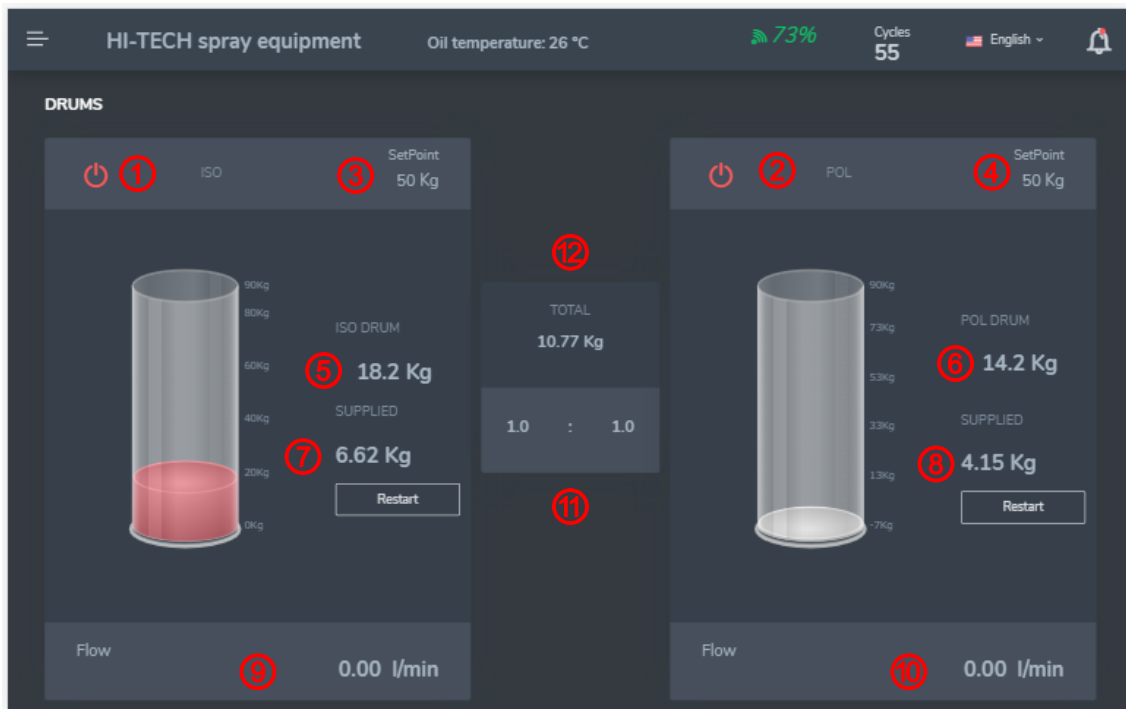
HI-TECH spray equipment Oil temperature: 26 °C 73% Cycles 55 English

DRUMS

1 ISO 3 SetPoint 50 Kg

90Kg
80Kg
60Kg
40Kg
20Kg
0Kg

ISO DRUM
5 18.2 Kg
SUPPLIED
7 6.62 Kg
Restart

Flow 9 0.00 l/min

12
TOTAL
10.77 Kg
1.0 : 1.0
11

2 POL 4 SetPoint 50 Kg

90Kg
73Kg
53Kg
33Kg
13Kg
-7Kg

POL DRUM
6 14.2 Kg
SUPPLIED
8 4.15 Kg
Restart

Flow 10 0.00 l/min